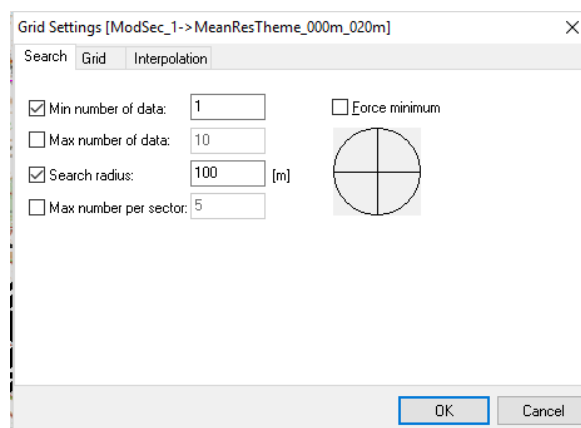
Grid Settings [ModSec_1->MeanResTheme_000m_020m]
×
Search Grid Interpolation

☑ Min number of data: 1
☐ Max number of data: 10
☑ Search radius: 100 [m]
☐ Max number per sector: 5

☐ Force minimum

OK Cancel